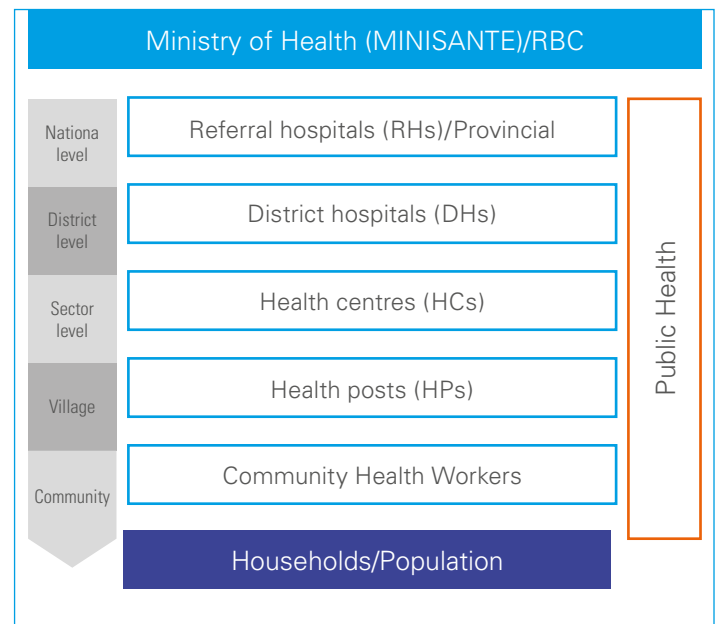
Ministry of Health (MINISANTE)/RBC

Nationa level

Referral hospitals (RHs)/Provincial

District level

District hospitals (DHs)

Sector level

Health centres (HCs)

Village

Health posts (HPs)

Community

Community Health Workers

Households/Population

Public Health